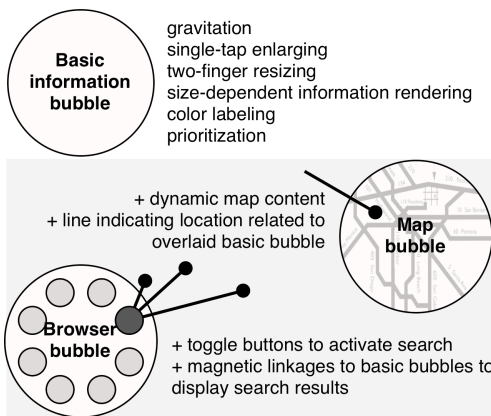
Basic information bubble

gravitation
single-tap enlarging
two-finger resizing
size-dependent information rendering
color labeling
prioritization

+ dynamic map content
+ line indicating location related to overlaid basic bubble

Map bubble

Browser bubble

+ toggle buttons to activate search
+ magnetic linkages to basic bubbles to display search results